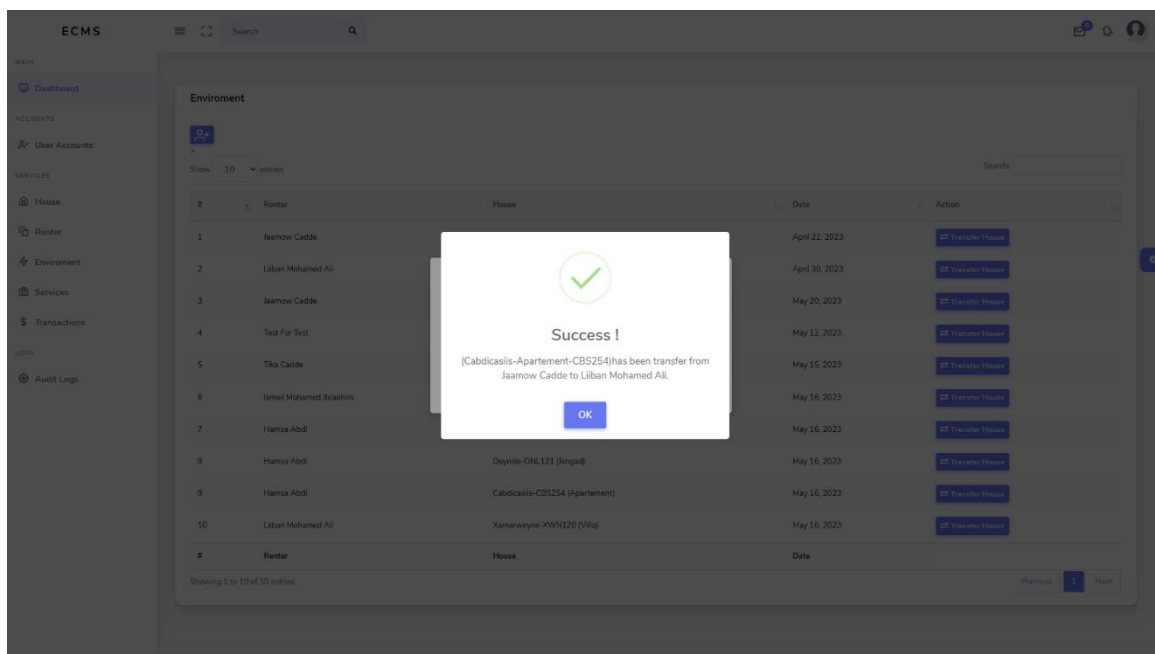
ECMS

Search

MAIN
Dashboard
ACCOUNTS
User Accounts
SERVICES
House
Renter
Enviroment
Services
Transactions
LOGS
Audit Logs

Enviroment

Show 10 entries

Search:

| # | Renter | House | Date | Action |
|---|---|---|---|---|
| 1 | Jaamow Cadde | | April 22, 2023 | Transfer House |
| 2 | Liiban Mohamed Ali | | April 30, 2023 | Transfer House |
| 3 | Jaamow Cadde | | May 20, 2023 | Transfer House |
| 4 | Test For Test | | May 12, 2023 | Transfer House |
| 5 | Tika Cadde | | May 15, 2023 | Transfer House |
| 6 | Ismail Mohamed Ibraahim | | May 16, 2023 | Transfer House |
| 7 | Hamsa Abdi | | May 16, 2023 | Transfer House |
| 8 | Hamsa Abdi | Deynile-DNL121 (Ilingad) | May 16, 2023 | Transfer House |
| 9 | Hamsa Abdi | Cabdicasiis-CBS254 (Apartement) | May 16, 2023 | Transfer House |
| 10 | Liiban Mohamed Ali | Xamarweyne-XWN120 (Villo) | May 16, 2023 | Transfer House |
| # | Renter | House | Date | |

Showing 1 to 10 of 10 entries

Previous 1 Next

Success !

(Cabdicasiis-Apartement-CBS254)has been transfer from Jaamow Cadde to Liiban Mohamed Ali.

OK